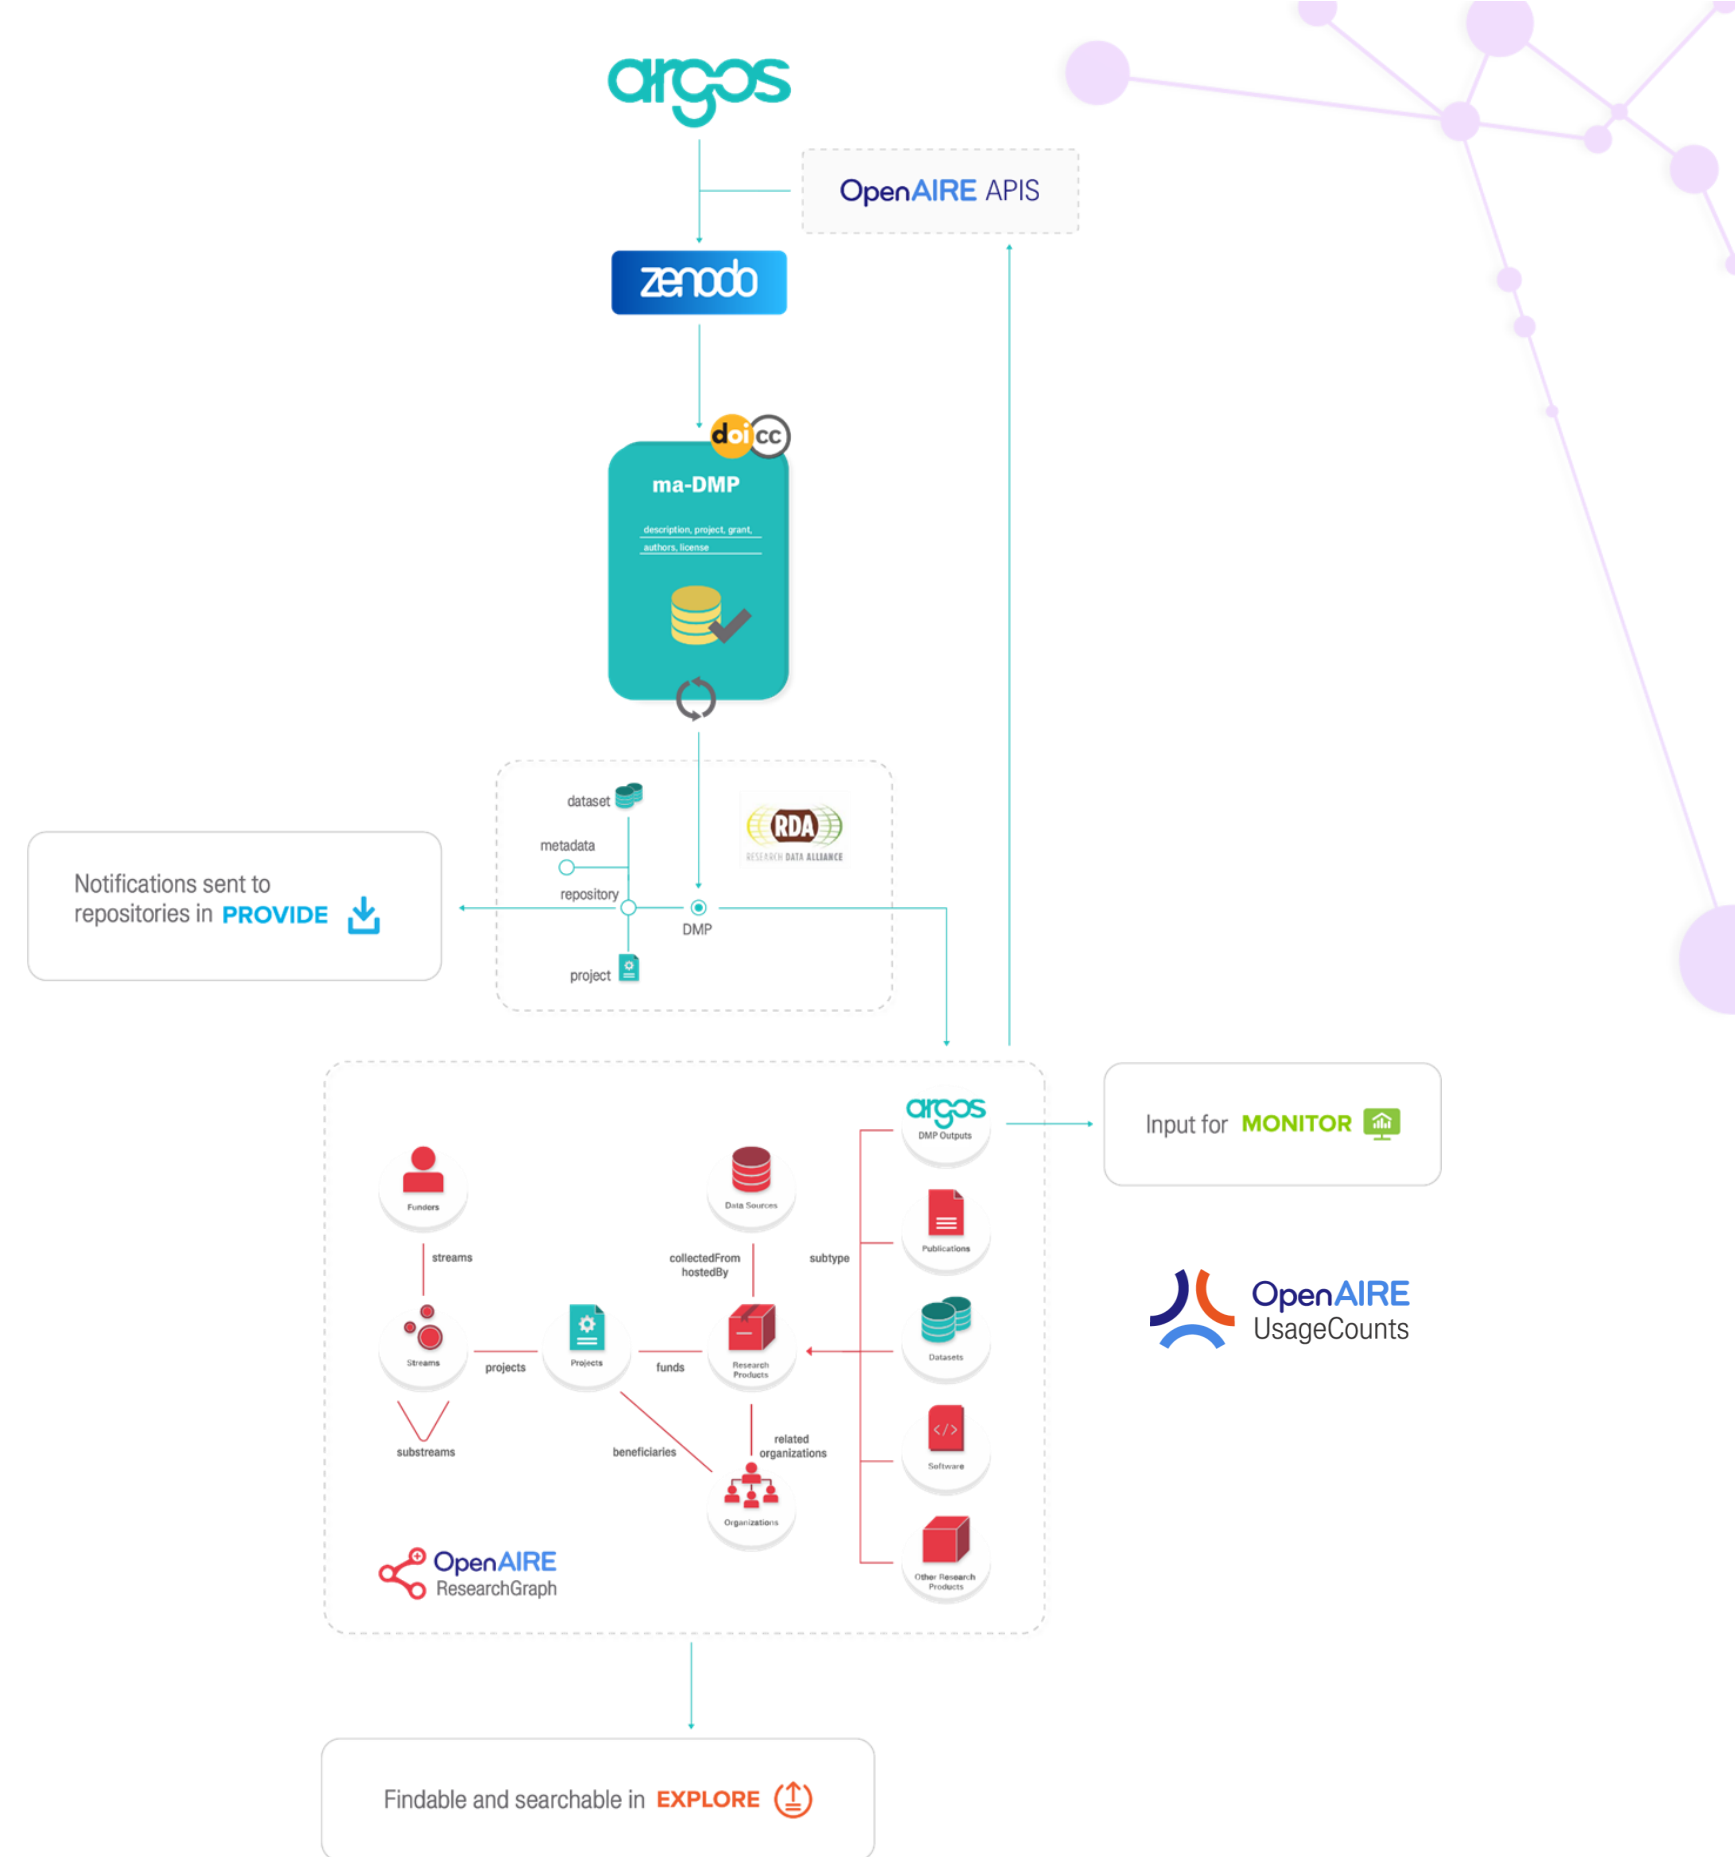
argos

OpenAIRE APIS

zenodo

doi cc

ma-DMP

description, project, grant, authors, license

dataset

metadata

repository

DMP

project

RDA RESEARCH DATA ALLIANCE

Notifications sent to repositories in PROVIDE

argos DMP Outputs

Input for MONITOR

Funders

Data Sources

streams

collectedFrom hostedBy

subtype

Publications

Streams

projects

Projects

funds

Research Products

Datasets

substreams

beneficiaries

related organizations

Software

Organizations

OpenAIRE ResearchGraph

Other Research Products

OpenAIRE UsageCounts

Findable and searchable in EXPLORE